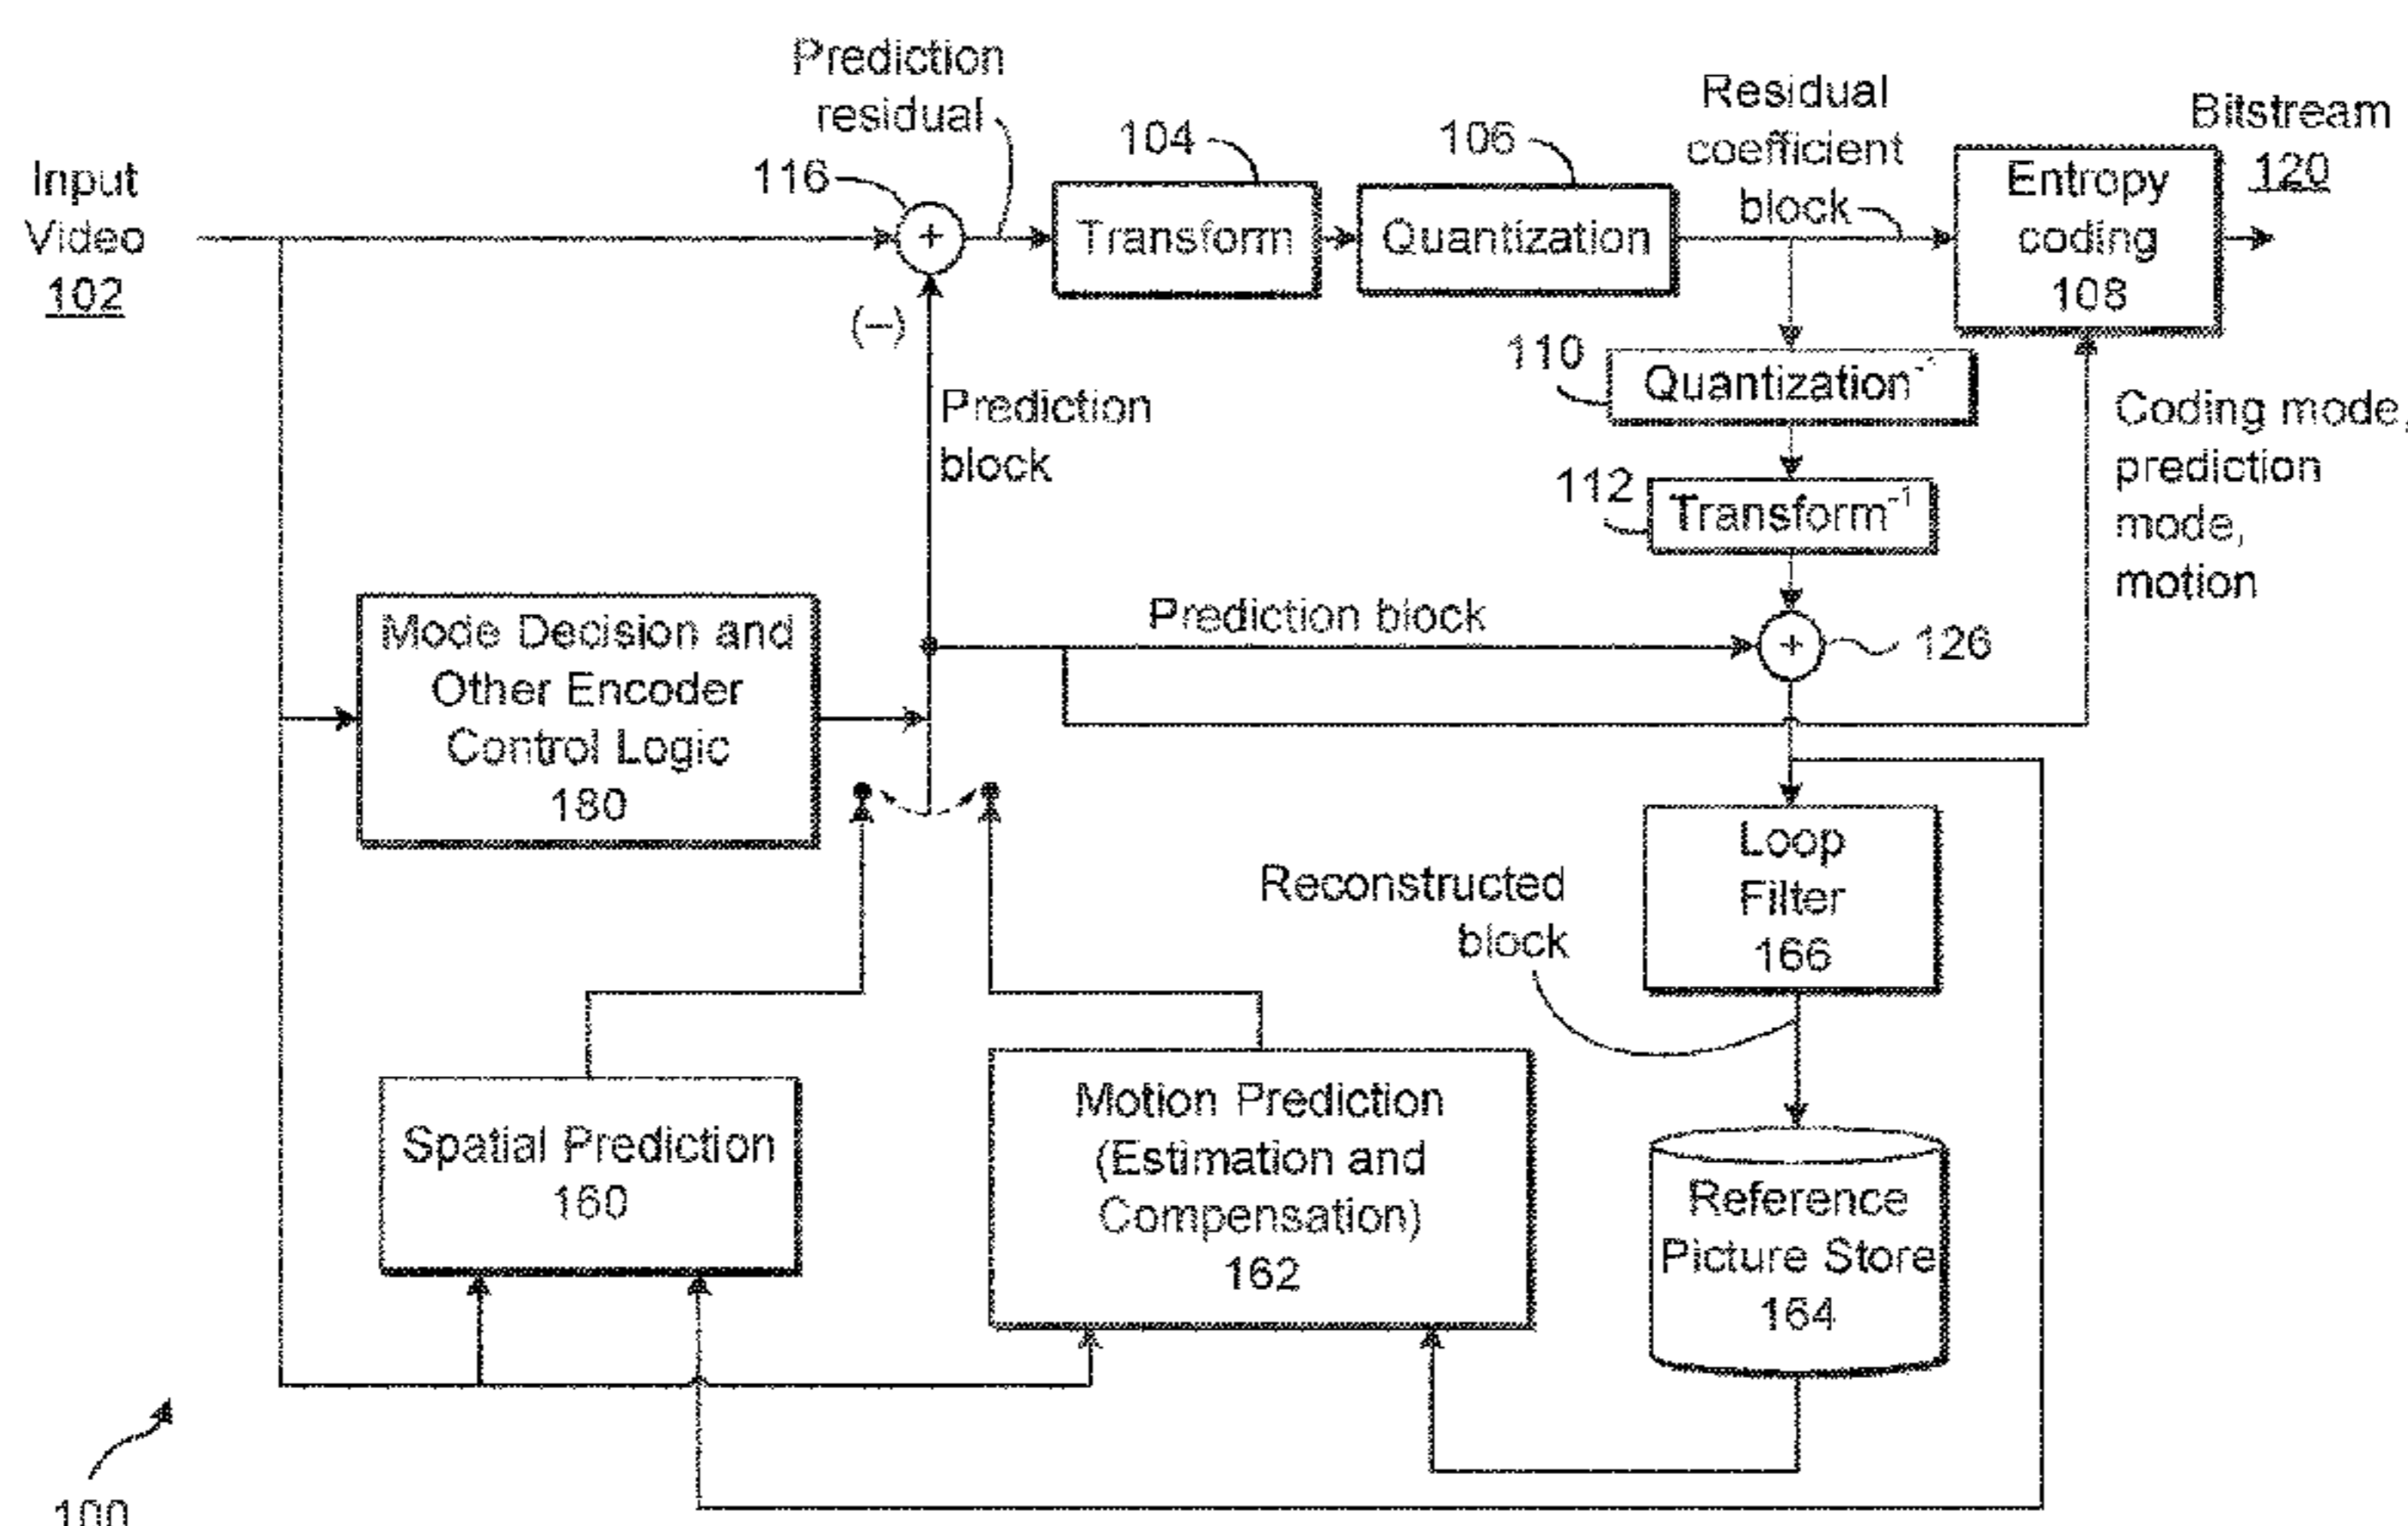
Prediction residual

Input Video 102

116

+

(−)

104

Transform

106

Quantization

Residual coefficient block

Bitstream 120

Entropy coding 108

110

Quantization$^{-1}$

112

Transform$^{-1}$

Prediction block

Coding mode, prediction mode, motion

Prediction block

+

126

Mode Decision and Other Encoder Control Logic 180

Loop Filter 166

Reconstructed block

Spatial Prediction 160

Motion Prediction (Estimation and Compensation) 162

Reference Picture Store 164

100